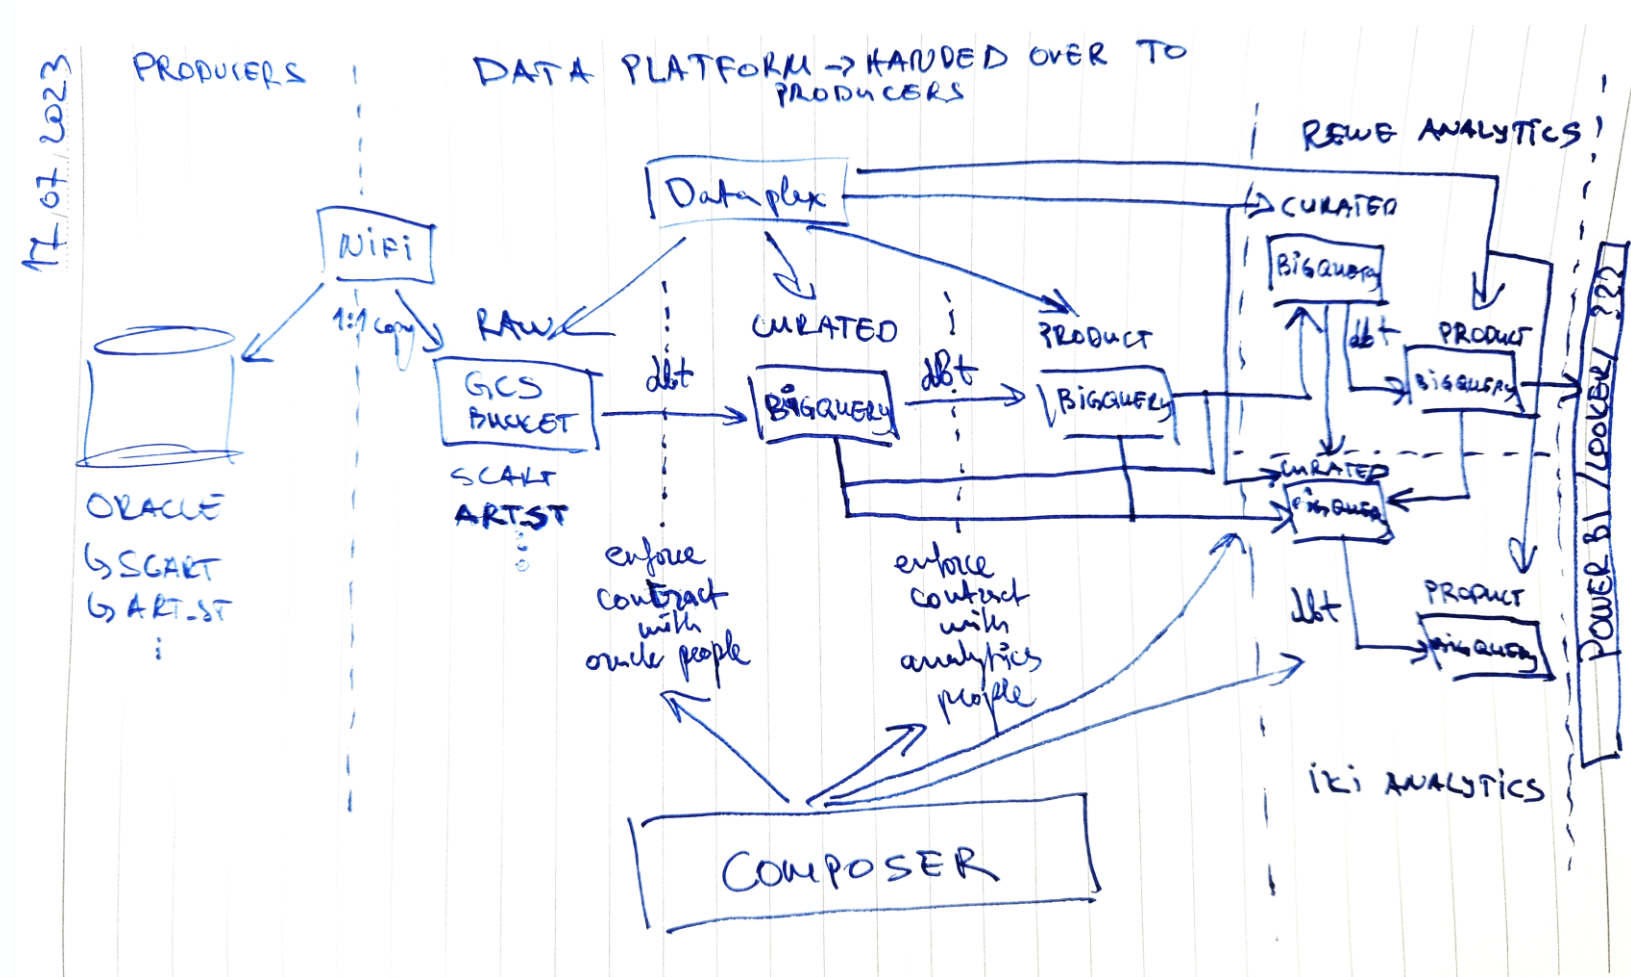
17.07.2023

PRODUCERS

DATA PLATFORM → HANDED OVER TO PRODUCERS

REWE ANALYTICS

Dataplex

NiFi

1:1 copy

RAW

CURATED

PRODUCT

GCS BUCKET

dbt

BIGQUERY

dbt

BIGQUERY

SCART
ARTST
⋮

ORACLE
↳ SCART
↳ ART_ST
⋮

enforce contract with oracle people

enforce contract with analytics people

CURATED

BigQuery

dbt

PRODUCT

BIGQUERY

CURATED

BigQuery

dbt

PRODUCT

BigQuery

POWER BI / LOOKER / ???

iki ANALYTICS

COMPOSER